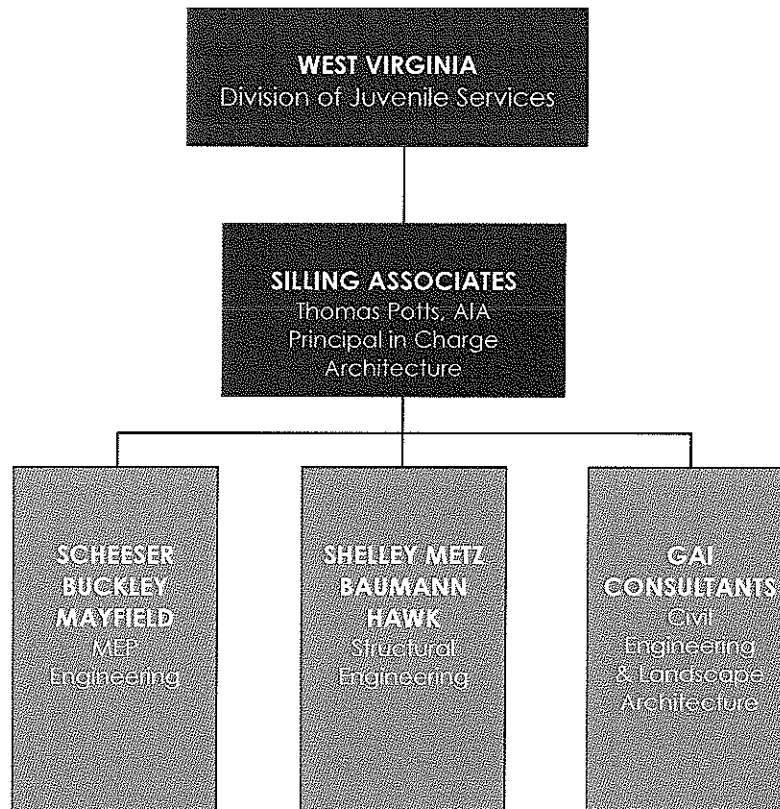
WEST VIRGINIA
Division of Juvenile Services

SILLING ASSOCIATES
Thomas Potts, AIA
Principal in Charge
Architecture

SCHEESER BUCKLEY MAYFIELD
MEP Engineering

SHELLEY METZ BAUMANN HAWK
Structural Engineering

GAI CONSULTANTS
Civil Engineering & Landscape Architecture